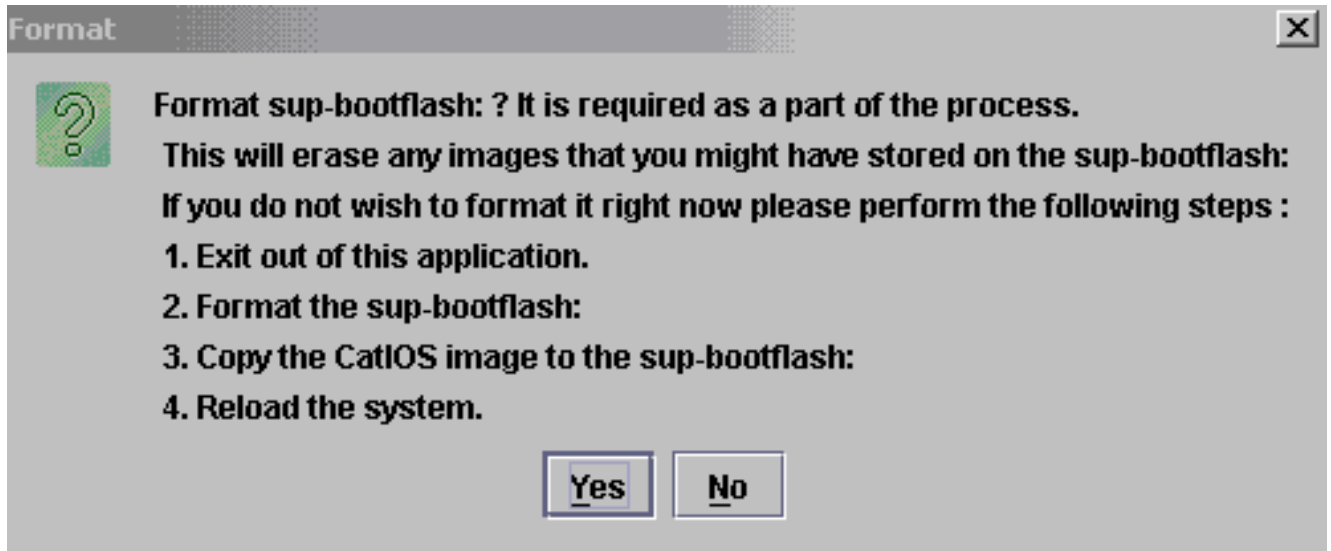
Format

Format sup-bootflash: ? It is required as a part of the process.
This will erase any images that you might have stored on the sup-bootflash:
If you do not wish to format it right now please perform the following steps :
1. Exit out of this application.
2. Format the sup-bootflash:
3. Copy the CatIOS image to the sup-bootflash:
4. Reload the system.

Yes No